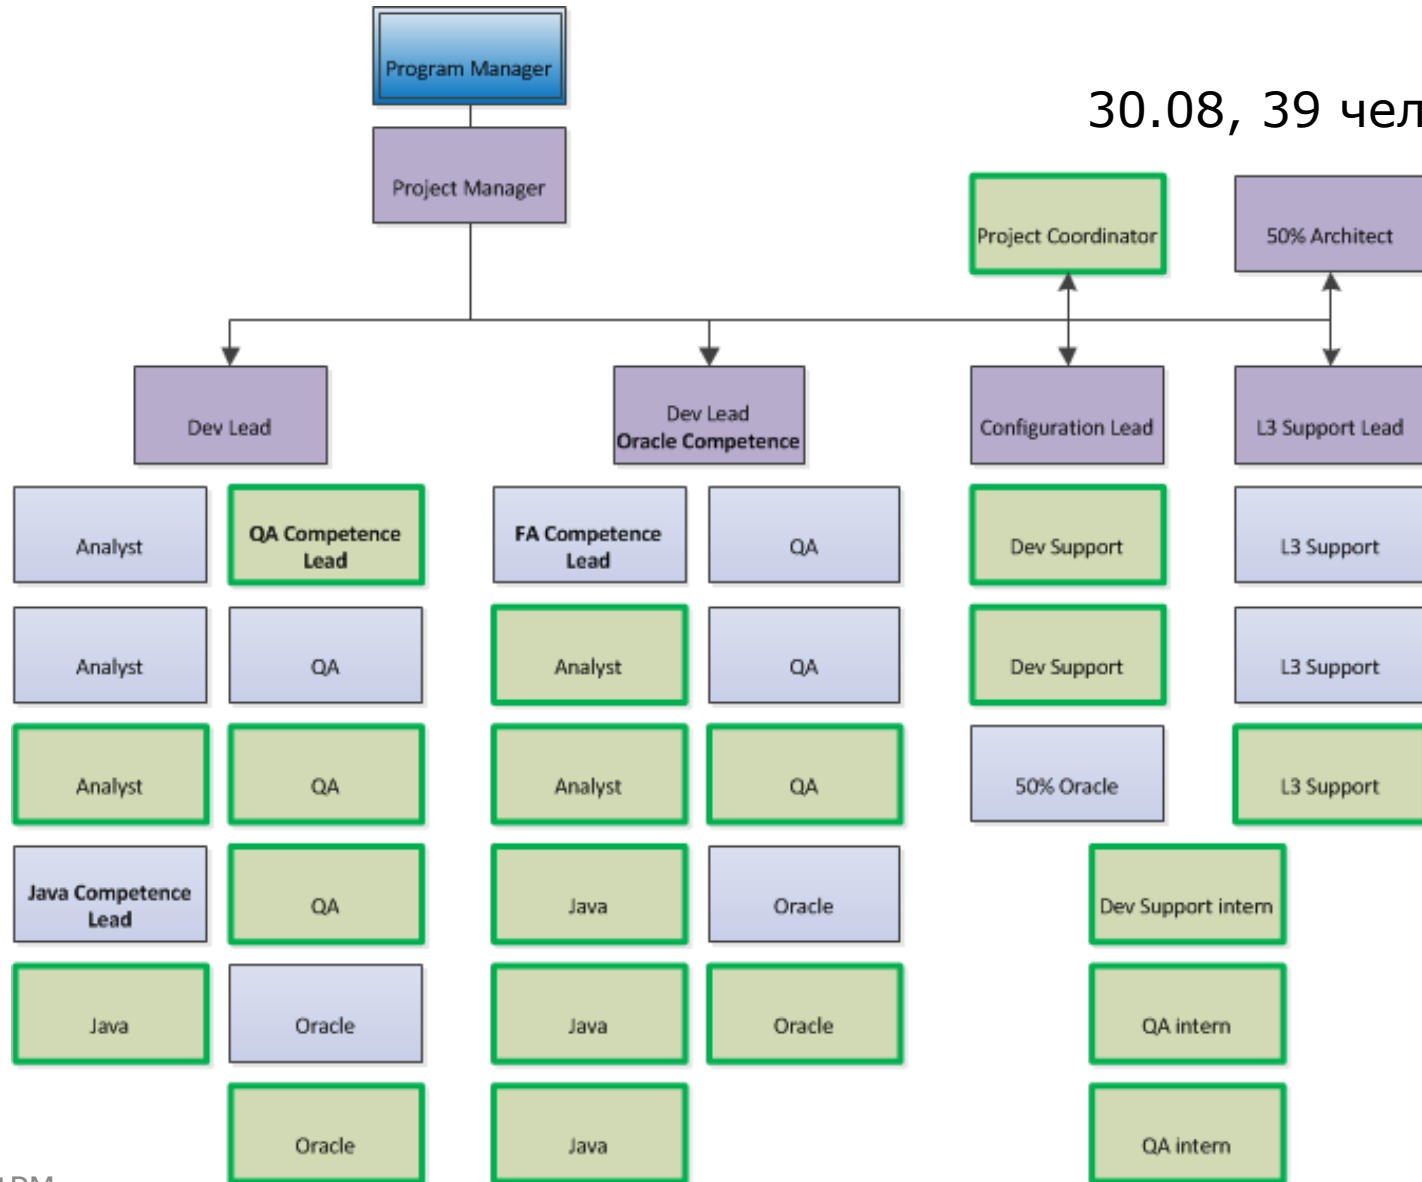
Program Manager

Project Manager

30.08, 39 чел

Project Coordinator

50% Architect

Dev Lead

Dev Lead
Oracle Competence

Configuration Lead

L3 Support Lead

Analyst

QA Competence Lead

Analyst

QA

Analyst

QA

Java Competence Lead

QA

Java

Oracle

Oracle

FA Competence Lead

QA

Analyst

QA

Analyst

QA

Java

Oracle

Java

Oracle

Java

Dev Support

Dev Support

50% Oracle

L3 Support

L3 Support

L3 Support

Dev Support intern

QA intern

QA intern

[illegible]